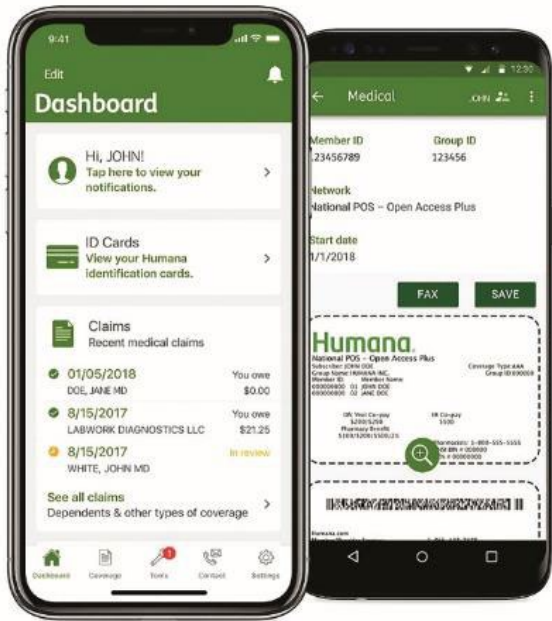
9:41

Edit

Dashboard

Hi, JOHN!
Tap here to view your notifications.

ID Cards
View your Humana identification cards.

Claims
Recent medical claims

01/05/2018
DOE, JANE MD
You owe
$0.00

8/15/2017
LABWORK DIAGNOSTICS LLC
You owe
$21.25

8/15/2017
WHITE, JOHN MD
In review

See all claims
Dependents & other types of coverage

Dashboard Coverage Tools Contact Settings

12:30

Medical JOHN

Member ID
123456789

Group ID
123456

Network
National POS – Open Access Plus

Start date
1/1/2018

FAX SAVE

Humana
National POS – Open Access Plus
Subscriber JOHN DOE
Group Name HUMANA INC.
Member ID Member Name
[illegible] JOHN DOE
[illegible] JANE DOE
Coverage Type AAA
Group ID 000000

OV Visit Co-pay
$200/$250
Pharmacy Benefit
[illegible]
ER Co-pay
$500

Pharmacies: 1-800-555-5555
RX BIN # 000000
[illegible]

Humana.com
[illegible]